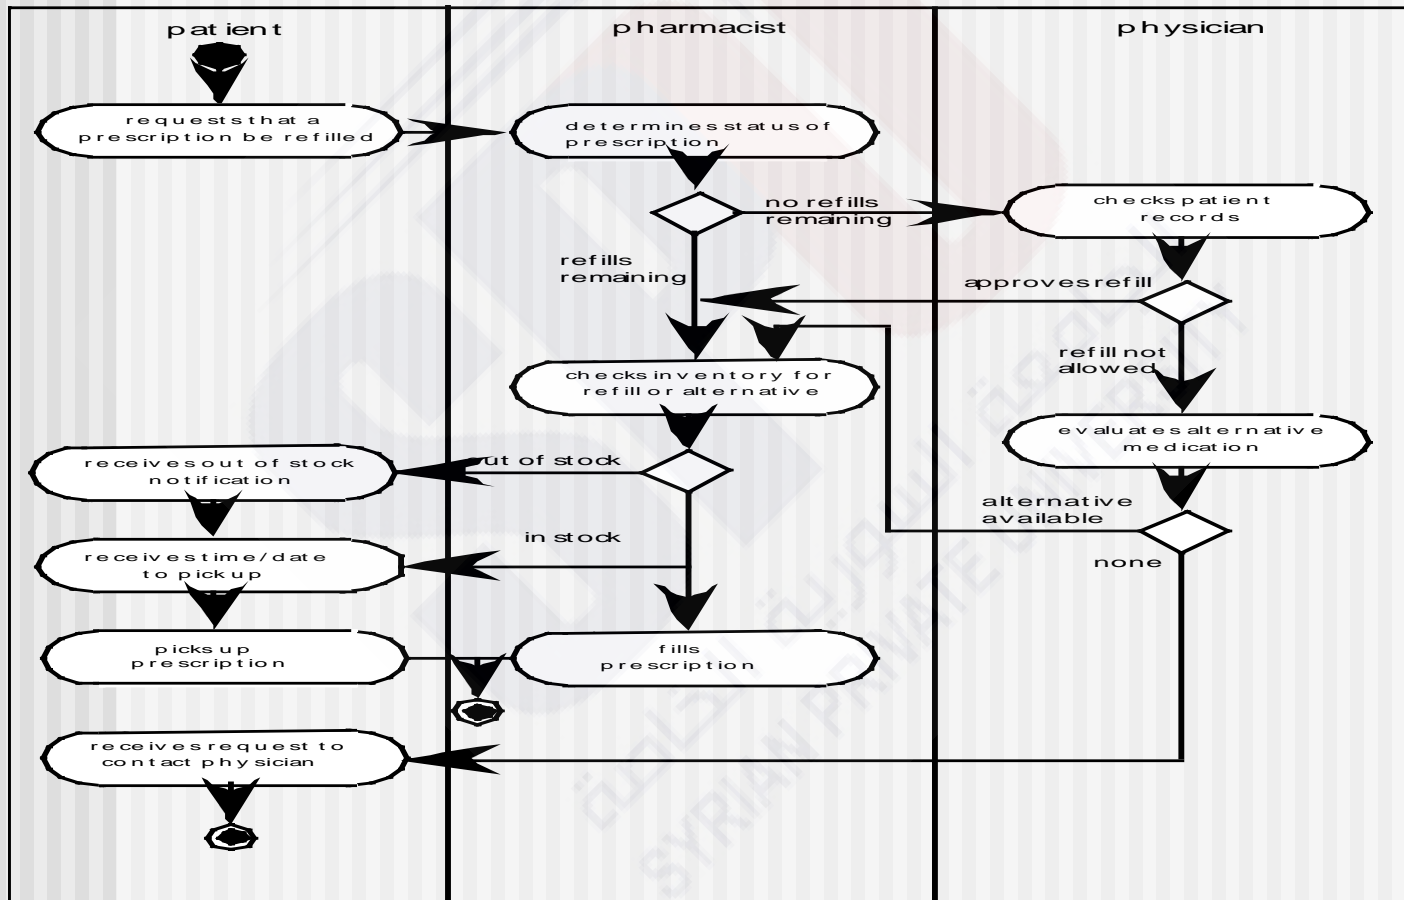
patient

pharmacist

physician

requests that a prescription be refilled

determines status of prescription

no refills remaining

checks patient records

refills remaining

approves refill

refill not allowed

checks inventory for refill or alternative

evaluates alternative medication

receives out of stock notification

out of stock

alternative available

in stock

none

receives time/date to pick up

picks up prescription

fills prescription

receives request to contact physician

SYRIAN PRIVATE UNIVERSITY